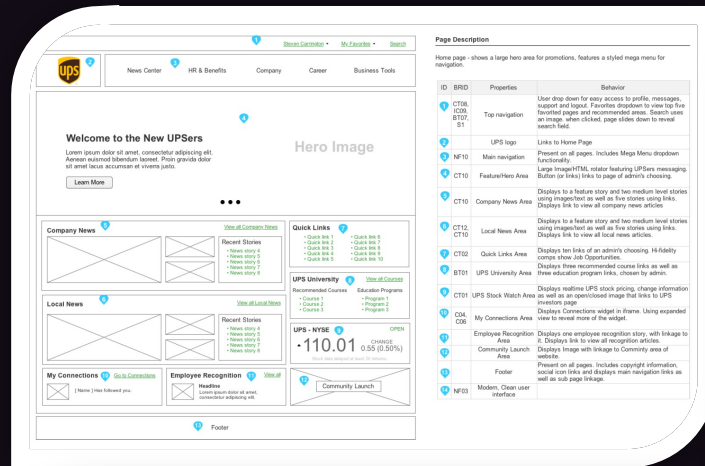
1 Steven Carrington ▾ My Favorites ▾ Search

ups 2 3 News Center HR & Benefits Company Career Business Tools

4

Welcome to the New UPSers

Lorem ipsum dolor sit amet, consectetur adipiscing elit. Aenean euismod bibendum laoreet. Proin gravida dolor sit amet lacus accumsan et viverra justo.

Learn More

Hero Image

● ● ●

Company News 5 View all Company News

Recent Stories
• News story 4
• News story 5
• News story 6
• News story 7
• News story 8

Quick Links 7
• Quick link 1 • Quick link 6
• Quick link 2 • Quick link 7
• Quick link 3 • Quick link 8
• Quick link 4 • Quick link 9
• Quick link 5 • Quick link 10

Local News 6 View all Local News

Recent Stories
• News story 4
• News story 5
• News story 6
• News story 7
• News story 8

UPS University 8 View all Courses
Recommended Courses Education Programs
• Course 1 • Program 1
• Course 2 • Program 2
• Course 3 • Program 3

UPS - NYSE 9 OPEN
• 110.01 CHANGE 0.55 (0.50%)
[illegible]

My Connections 10 Go to Connections
[ Name ] Has followed you.

Employee Recognition 11 View all
Headline
Lorem ipsum dolor sit amet, consectetur adipiscing elit.

12 Community Launch

13 Footer

Page Description

Home page - shows a large hero area for promotions, features a styled mega menu for navigation.

| ID | BRID | Properties | Behavior |
|---|---|---|---|
| 1 | CT08, IC09, BT07, S1 | Top navigation | User drop down for easy access to profile, messages, support and logout. Favorites dropdown to view top five favorited pages and recommended areas. Search uses an image. when clicked, page slides down to reveal search field. |
| 2 | | UPS logo | Links to Home Page |
| 3 | NF10 | Main navigation | Present on all pages. Includes Mega Menu dropdown functionality. |
| 4 | CT10 | Feature/Hero Area | Large Image/HTML rotator featuring UPSers messaging. Button (or links) links to page of admin's choosing. |
| 5 | CT10 | Company News Area | Displays to a feature story and two medium level stories using images/text as well as five stories using links. Displays link to view all company news articles |
| 6 | CT12, CT10 | Local News Area | Displays to a feature story and two medium level stories using images/text as well as five stories using links. Displays link to view all local news articles. |
| 7 | CT02 | Quick Links Area | Displays ten links of an admin's choosing. Hi-fidelity comps show Job Opportunities. |
| 8 | BT01 | UPS University Area | Displays three recommended course links as well as three education program links, chosen by admin. |
| 9 | CT01 | UPS Stock Watch Area | Displays realtime UPS stock pricing, change information as well as an open/closed image that links to UPS investors page |
| 10 | C04, C06 | My Connections Area | Displays Connections widget in iframe. Using expanded view to reveal more of the widget. |
| 11 | | Employee Recognition Area | Displays one employee recognition story, with linkage to it. Displays link to view all recognition articles. |
| 12 | | Community Launch Area | Displays Image with linkage to Commiunty area of website. |
| 13 | | Footer | Present on all pages. Includes copyright information, social icon links and displays main navigation links as well as sub page linkage. |
| 14 | NF03 | Modern, Clean user interface | |